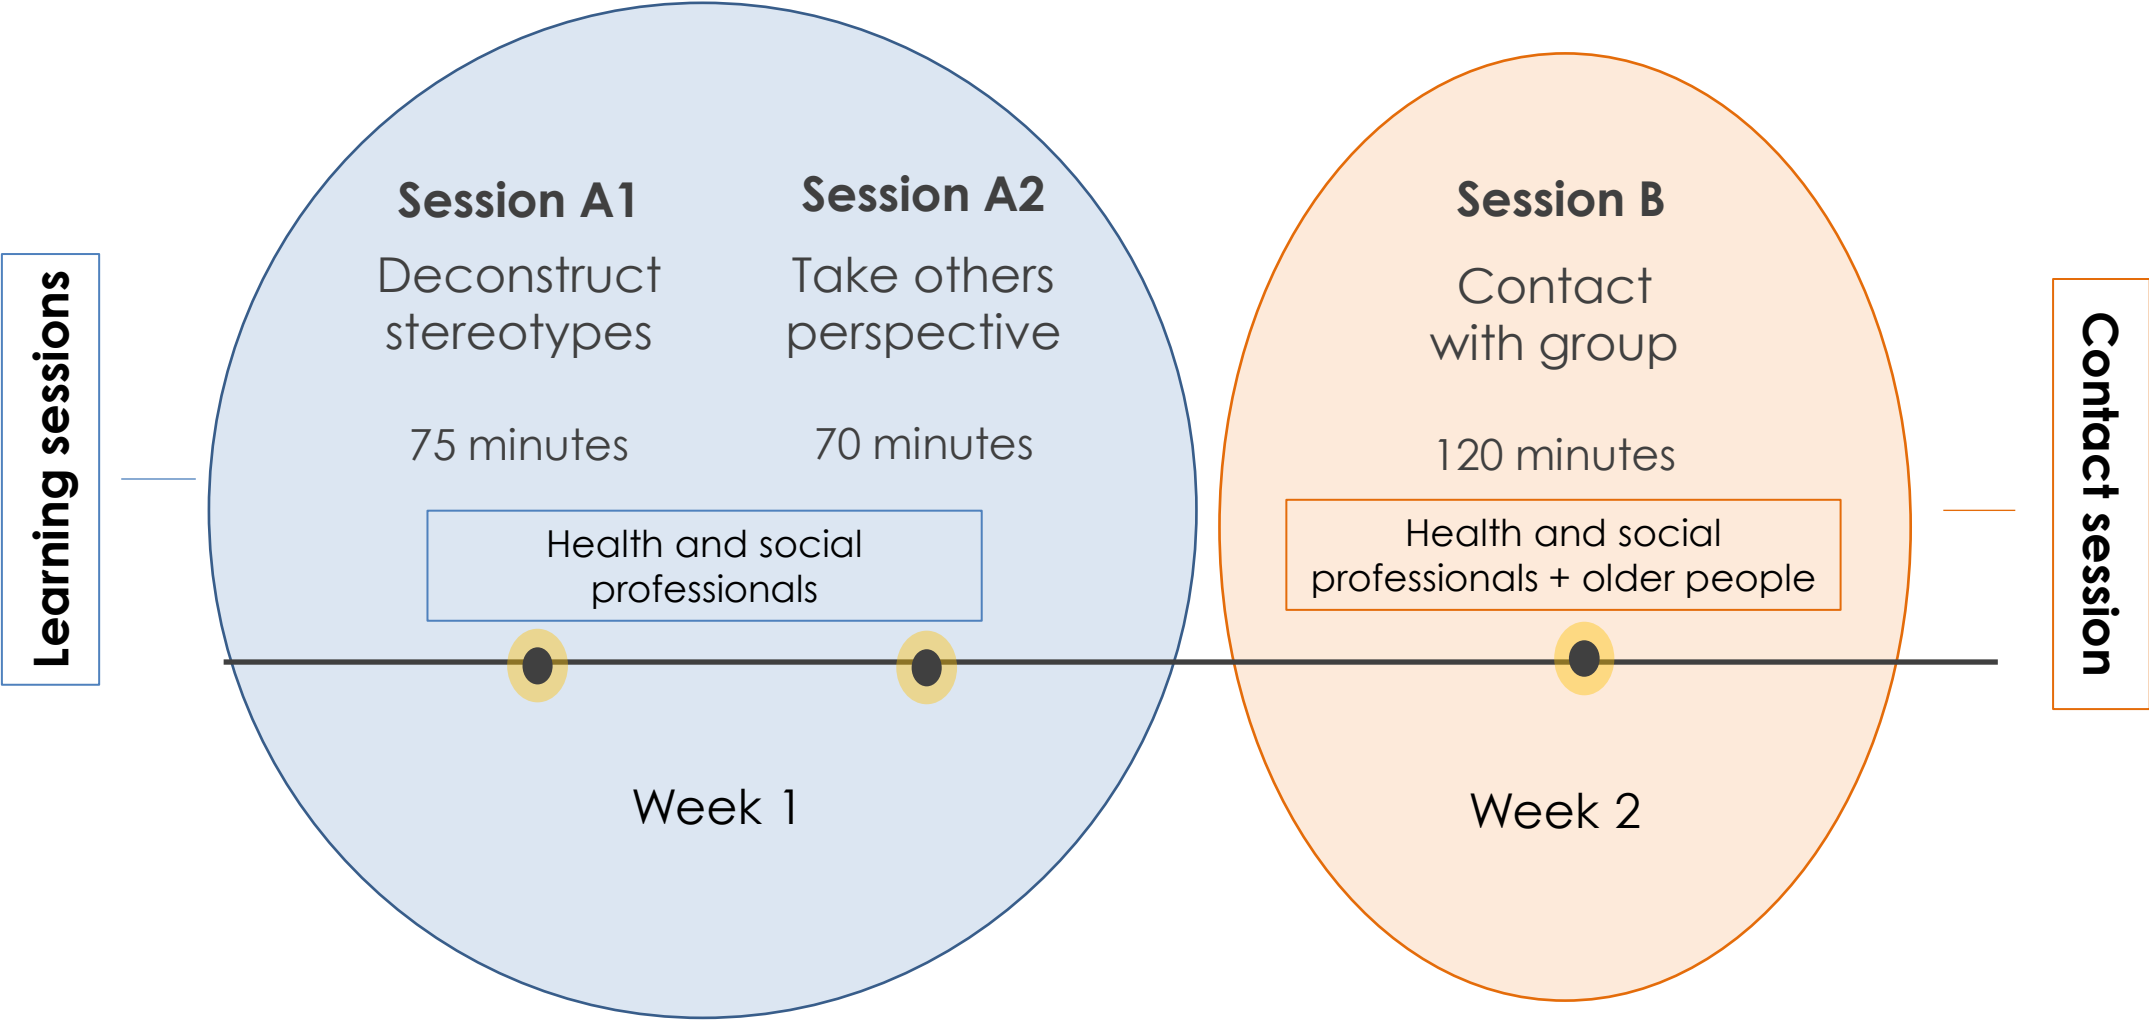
Learning sessions

Session A1
Deconstruct stereotypes

75 minutes

Session A2
Take others perspective

70 minutes

Health and social professionals

Week 1

Session B
Contact with group

120 minutes

Health and social professionals + older people

Week 2

Contact session